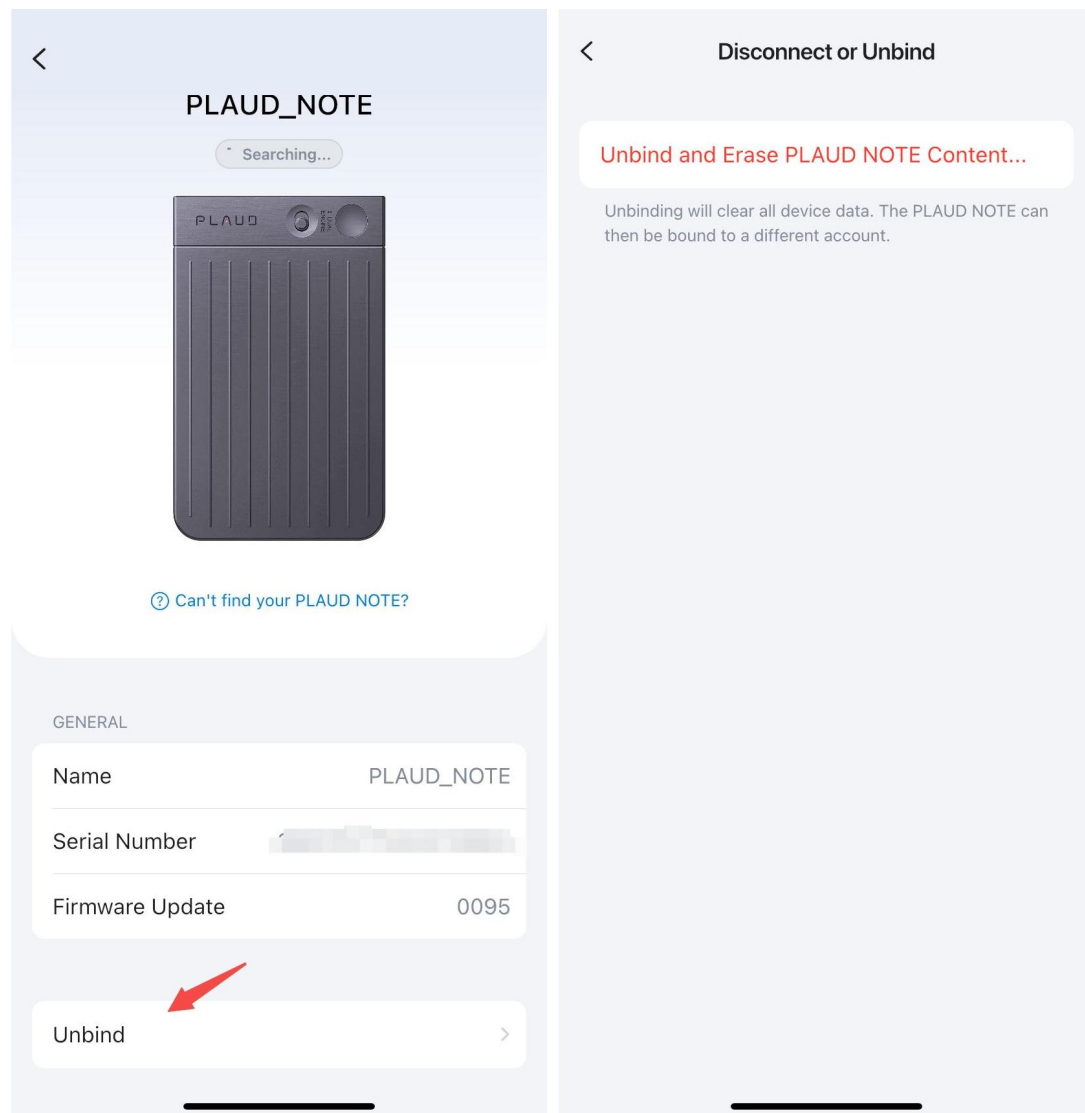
<

PLAUD_NOTE

Searching...

PLAUD

? Can't find your PLAUD NOTE?

GENERAL

Name PLAUD_NOTE

Serial Number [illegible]

Firmware Update 0095

Unbind >

<

Disconnect or Unbind

Unbind and Erase PLAUD NOTE Content...

Unbinding will clear all device data. The PLAUD NOTE can then be bound to a different account.